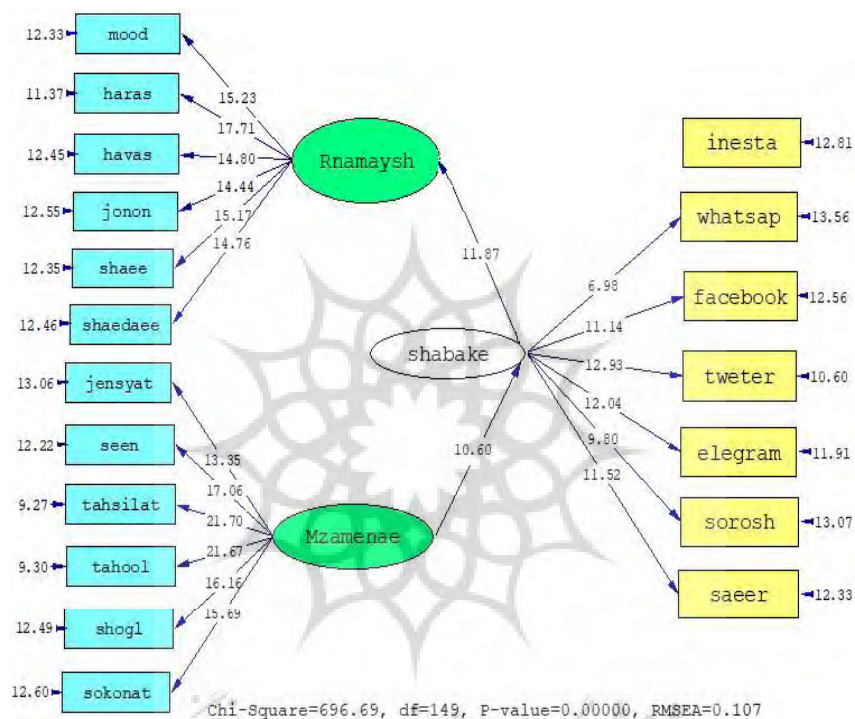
12.33 mood
11.37 haras
12.45 havas
12.55 jonon
12.35 shaee
12.46 shaedaee
15.23
17.71
14.80
14.44
15.17
14.76
Rnamaysh
11.87
inesta 12.81
whatsap 13.56
facebook 12.56
tweter 10.60
elegram 11.91
sorosh 13.07
saeer 12.33
6.98
11.14
12.93
12.04
9.80
11.52
shabake
10.60
13.06 jensyat
12.22 seen
9.27 tahsilat
9.30 tahool
12.49 shogl
12.60 sokonat
13.35
17.06
21.70
21.67
16.16
15.69
Mzamenae
Chi-Square=696.69, df=149, P-value=0.00000, RMSEA=0.107